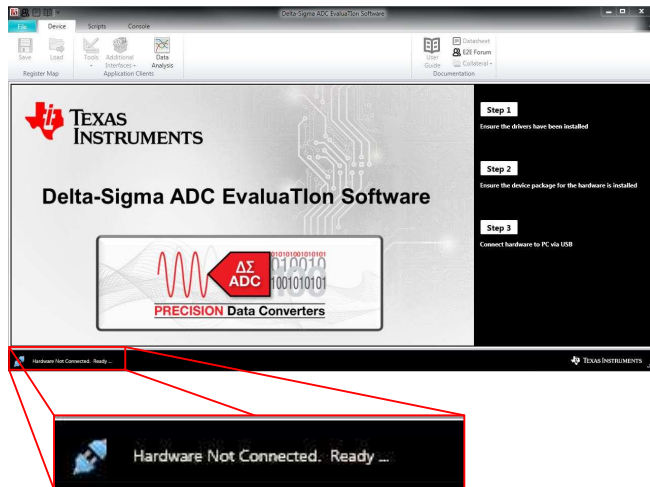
Delta-Sigma ADC EvaluaTIon Software

File Device Scripts Console

Save Load
Register Map

Tools Additional Interfaces Data Analysis
Application Clients

User Guide
Datasheet
E2E Forum
Collateral
Documentation

TEXAS INSTRUMENTS

Delta-Sigma ADC EvaluaTIon Software

ΔΣ ADC
0101010101010101
01010
1001010101

PRECISION Data Converters

Step 1
Ensure the drivers have been installed

Step 2
Ensure the device package for the hardware is installed

Step 3
Connect hardware to PC via USB

Hardware Not Connected. Ready ...

TEXAS INSTRUMENTS

Hardware Not Connected. Ready ...